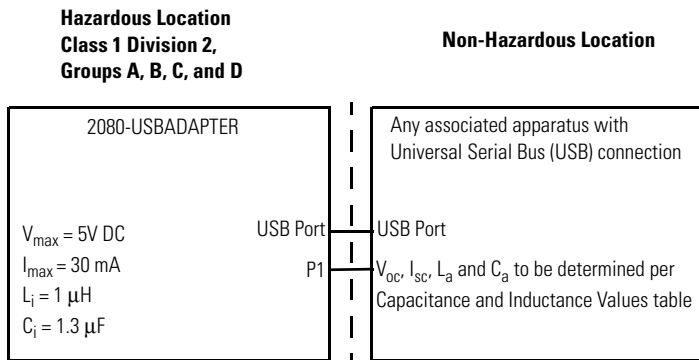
Hazardous Location
Class 1 Division 2,
Groups A, B, C, and D

Non-Hazardous Location

2080-USBADAPTER

$V_{max}$ = 5V DC
$I_{max}$ = 30 mA
$L_i$ = 1 μH
$C_i$ = 1.3 μF

USB Port
P1

Any associated apparatus with Universal Serial Bus (USB) connection

USB Port

$V_{oc}$, $I_{sc}$, $L_a$ and $C_a$ to be determined per Capacitance and Inductance Values table